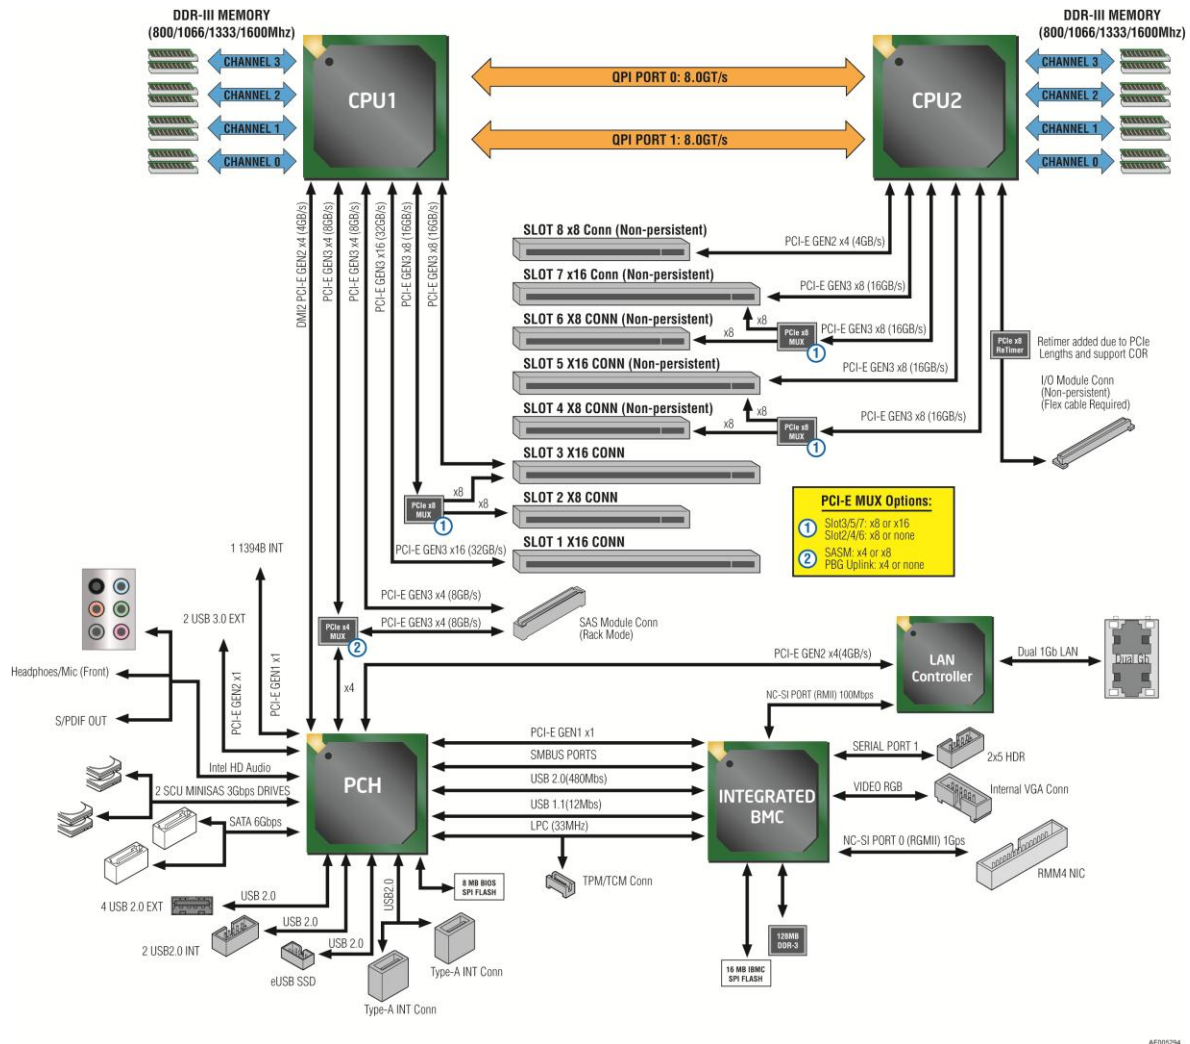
DDR-III MEMORY
(800/1066/1333/1600Mhz)

CHANNEL 3
CHANNEL 2
CHANNEL 1
CHANNEL 0

CPU1

QPI PORT 0: 8.0GT/s
QPI PORT 1: 8.0GT/s

CPU2

DDR-III MEMORY
(800/1066/1333/1600Mhz)

CHANNEL 3
CHANNEL 2
CHANNEL 1
CHANNEL 0

DMI2 PCI-E GEN2 x4 (4GB/s)
PCI-E GEN3 x4 (8GB/s)
PCI-E GEN3 x4 (8GB/s)
PCI-E GEN3 x16 (32GB/s)
PCI-E GEN3 x8 (16GB/s)
PCI-E GEN3 x8 (16GB/s)

SLOT 8 x8 Conn (Non-persistent)
PCI-E GEN2 x4 (4GB/s)
SLOT 7 x16 Conn (Non-persistent)
PCI-E GEN3 x8 (16GB/s)
SLOT 6 X8 CONN (Non-persistent)
x8
x8
PCIe x8 MUX
1
PCI-E GEN3 x8 (16GB/s)
PCIe x8 ReTimer
Retimer added due to PCIe Lengths and support COR
SLOT 5 X16 CONN (Non-persistent)
PCI-E GEN3 x8 (16GB/s)
I/O Module Conn (Non-persistent) (Flex cable Required)
SLOT 4 X8 CONN (Non-persistent)
x8
x8
PCIe x8 MUX
1
PCI-E GEN3 x8 (16GB/s)
SLOT 3 X16 CONN
x8
PCIe x8 MUX
1
x8
SLOT 2 X8 CONN
SLOT 1 X16 CONN
PCI-E GEN3 x16 (32GB/s)

PCI-E MUX Options:
1 Slot3/5/7: x8 or x16
Slot2/4/6: x8 or none
2 SASM: x4 or x8
PBG Uplink: x4 or none

1 1394B INT
PCI-E GEN3 x4 (8GB/s)
PCIe x4 MUX
2
PCI-E GEN3 x4 (8GB/s)
SAS Module Conn (Rack Mode)
2 USB 3.0 EXT
Headphoes/Mic (Front)
S/PDIF OUT
PCI-E GEN2 x1
PCI-E GEN1 x1
x4
PCI-E GEN2 x4(4GB/s)
LAN Controller
Dual 1Gb LAN
Dual Gb
NC-SI PORT (RMII) 100Mbps

Intel HD Audio
2 SCU MINISAS 3Gbps DRIVES
SATA 6Gbps
PCH
PCI-E GEN1 x1
SMBUS PORTS
USB 2.0(480Mbs)
USB 1.1(12Mbs)
LPC (33MHz)
INTEGRATED BMC
SERIAL PORT 1
2x5 HDR
VIDEO RGB
Internal VGA Conn
NC-SI PORT 0 (RGMII) 1Gps
RMM4 NIC
TPM/TCM Conn
8 MB BIOS SPI FLASH
USB 2.0
4 USB 2.0 EXT
USB 2.0
2 USB2.0 INT
USB2.0
USB 2.0
eUSB SSD
Type-A INT Conn
Type-A INT Conn
128MB DDR-3
16 MB IBMC SPI FLASH
AF005294